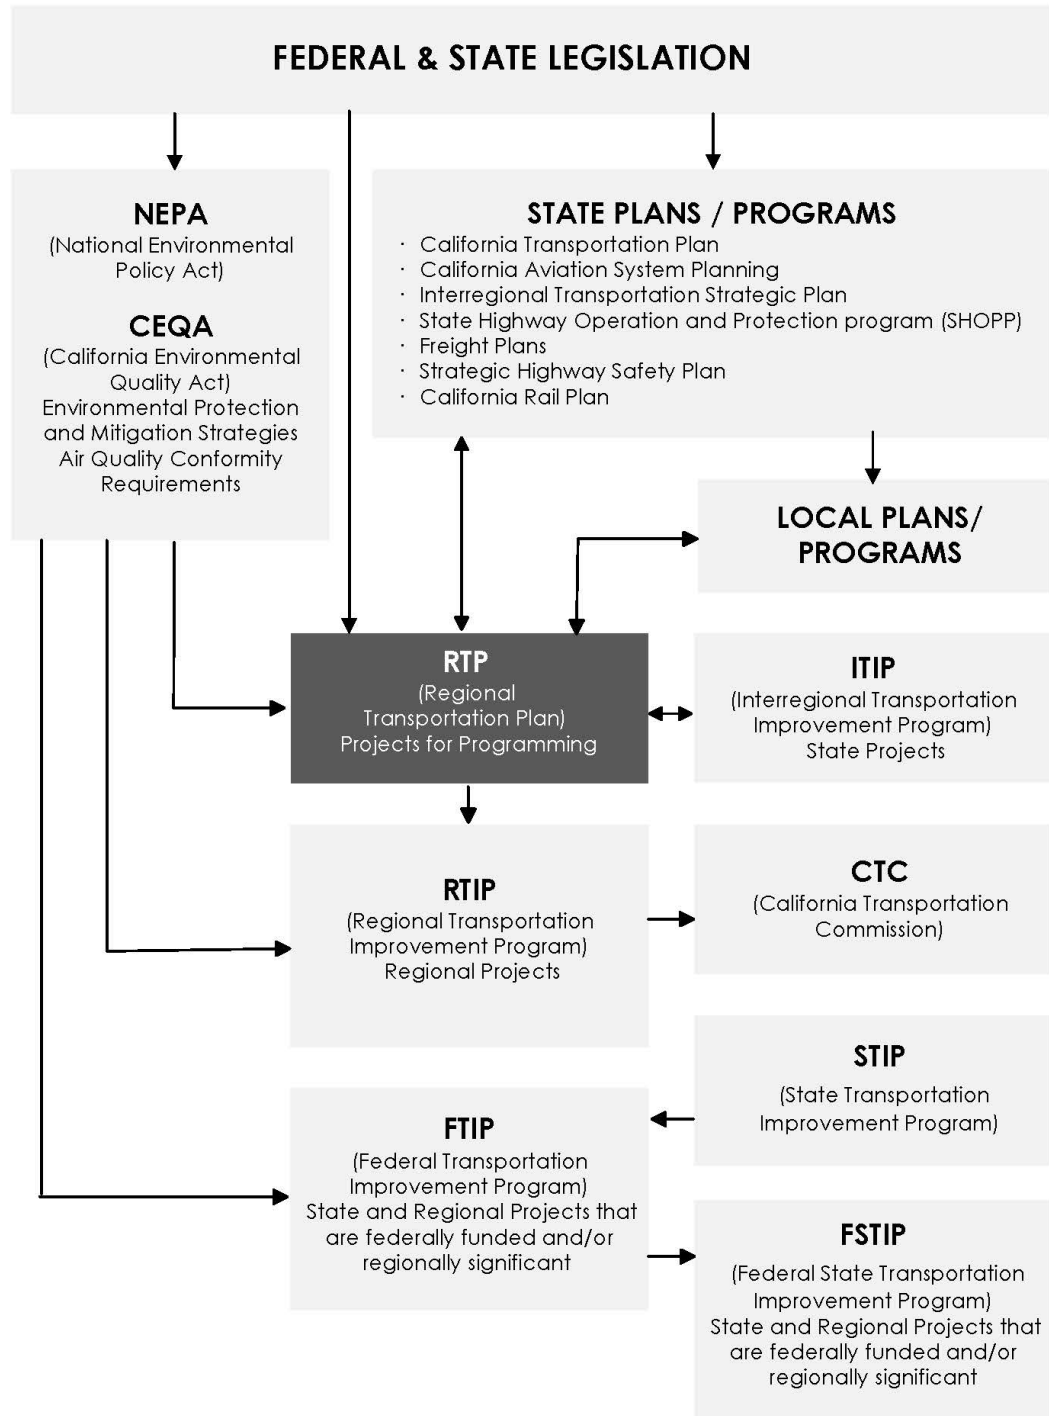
FEDERAL & STATE LEGISLATION

NEPA
(National Environmental Policy Act)

CEQA
(California Environmental Quality Act)
Environmental Protection and Mitigation Strategies
Air Quality Conformity Requirements

STATE PLANS / PROGRAMS
· California Transportation Plan
· California Aviation System Planning
· Interregional Transportation Strategic Plan
· State Highway Operation and Protection program (SHOPP)
· Freight Plans
· Strategic Highway Safety Plan
· California Rail Plan

LOCAL PLANS/ PROGRAMS

RTP
(Regional Transportation Plan)
Projects for Programming

ITIP
(Interregional Transportation Improvement Program)
State Projects

RTIP
(Regional Transportation Improvement Program)
Regional Projects

CTC
(California Transportation Commission)

STIP
(State Transportation Improvement Program)

FTIP
(Federal Transportation Improvement Program)
State and Regional Projects that are federally funded and/or regionally significant

FSTIP
(Federal State Transportation Improvement Program)
State and Regional Projects that are federally funded and/or regionally significant